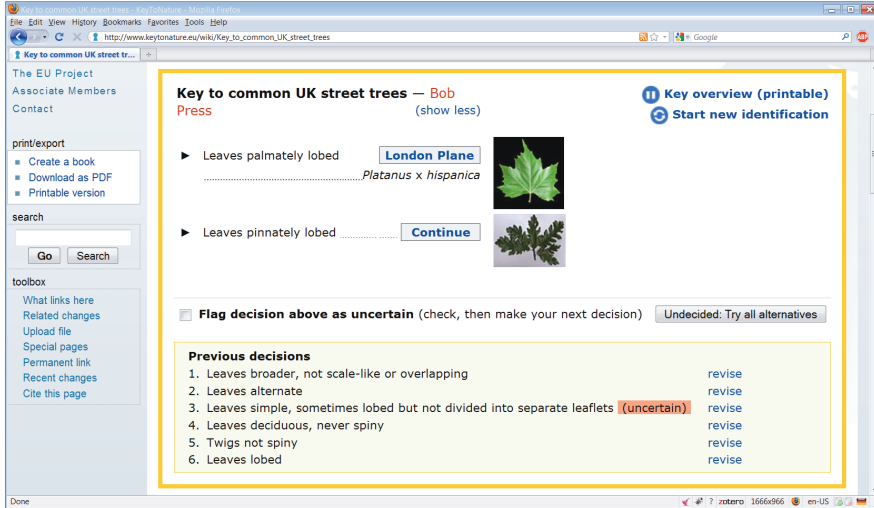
Key to common UK street trees - KeyToNature - Mozilla Firefox
File Edit View History Bookmarks Favorites Tools Help
http://www.keytonature.eu/wiki/Key_to_common_UK_street_trees
Google
Key to common UK street tr... +

The EU Project
Associate Members
Contact

print/export
Create a book
Download as PDF
Printable version

search
Go Search

toolbox
What links here
Related changes
Upload file
Special pages
Permanent link
Recent changes
Cite this page

Key to common UK street trees — Bob Press (show less)

Key overview (printable)
Start new identification

Leaves palmately lobed London Plane
Platanus x hispanica

Leaves pinnately lobed Continue

Flag decision above as uncertain (check, then make your next decision) Undecided: Try all alternatives

Previous decisions
1. Leaves broader, not scale-like or overlapping revise
2. Leaves alternate revise
3. Leaves simple, sometimes lobed but not divided into separate leaflets (uncertain) revise
4. Leaves deciduous, never spiny revise
5. Twigs not spiny revise
6. Leaves lobed revise

Done zotero 1666x966 en-US